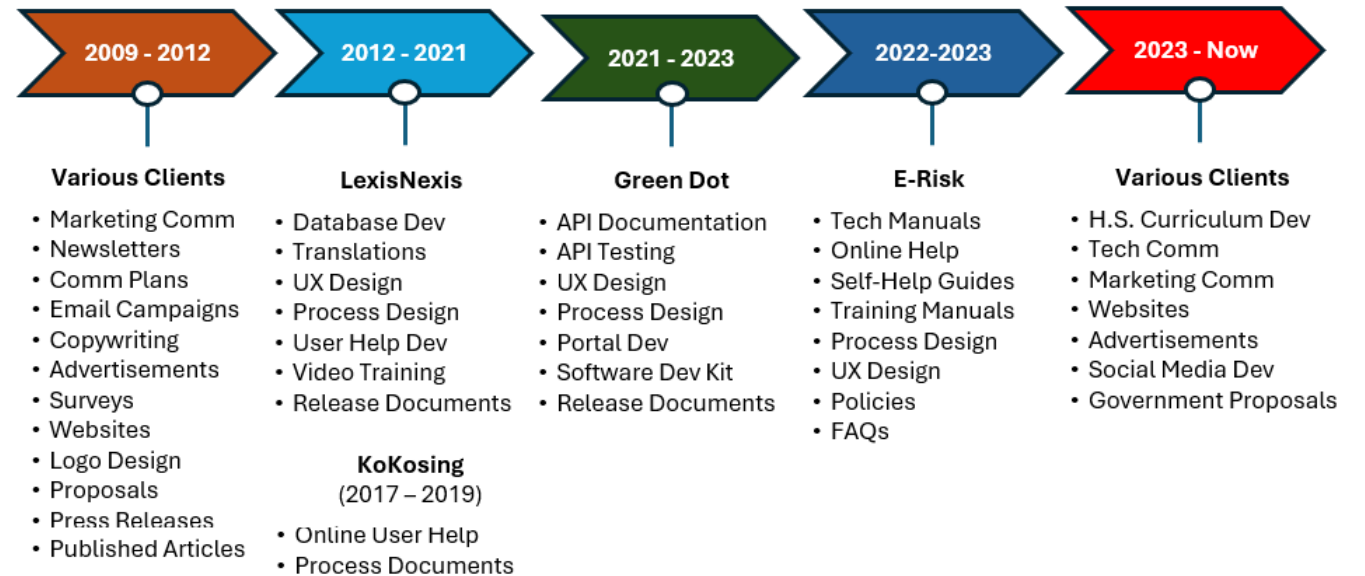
2009 - 2012

Various Clients

- Marketing Comm
- Newsletters
- Comm Plans
- Email Campaigns
- Copywriting
- Advertisements
- Surveys
- Websites
- Logo Design
- Proposals
- Press Releases
- Published Articles

2012 - 2021

LexisNexis

- Database Dev
- Translations
- UX Design
- Process Design
- User Help Dev
- Video Training
- Release Documents

KoKosing
(2017 – 2019)

- Online User Help
- Process Documents

2021 - 2023

Green Dot

- API Documentation
- API Testing
- UX Design
- Process Design
- Portal Dev
- Software Dev Kit
- Release Documents

2022-2023

E-Risk

- Tech Manuals
- Online Help
- Self-Help Guides
- Training Manuals
- Process Design
- UX Design
- Policies
- FAQs

2023 - Now

Various Clients

- H.S. Curriculum Dev
- Tech Comm
- Marketing Comm
- Websites
- Advertisements
- Social Media Dev
- Government Proposals